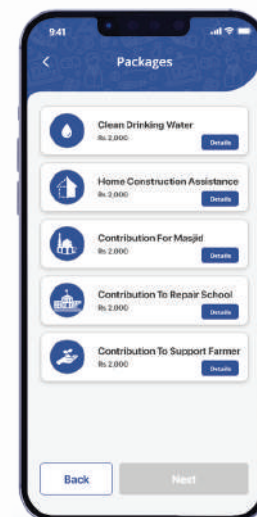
9:41

<

Packages

Clean Drinking Water
Rs 2,000
Details

Home Construction Assistance
Rs 2,000
Details

Contribution For Masjid
Rs 2,000
Details

Contribution To Repair School
Rs 2,000
Details

Contribution To Support Farmer
Rs 2,000
Details

Back

Next